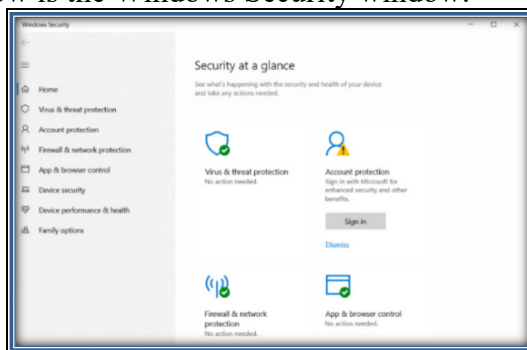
w is the Windows Security window.

Windows Security

Home
Virus & threat protection
Account protection
Firewall & network protection
App & browser control
Device security
Device performance & health
Family options

Security at a glance
See what's happening with the security and health of your device and take any actions needed.

Virus & threat protection
No action needed.

Account protection
Sign in with Microsoft for enhanced security and other benefits.
Sign in
Dismiss

Firewall & network protection
No action needed.

App & browser control
No action needed.